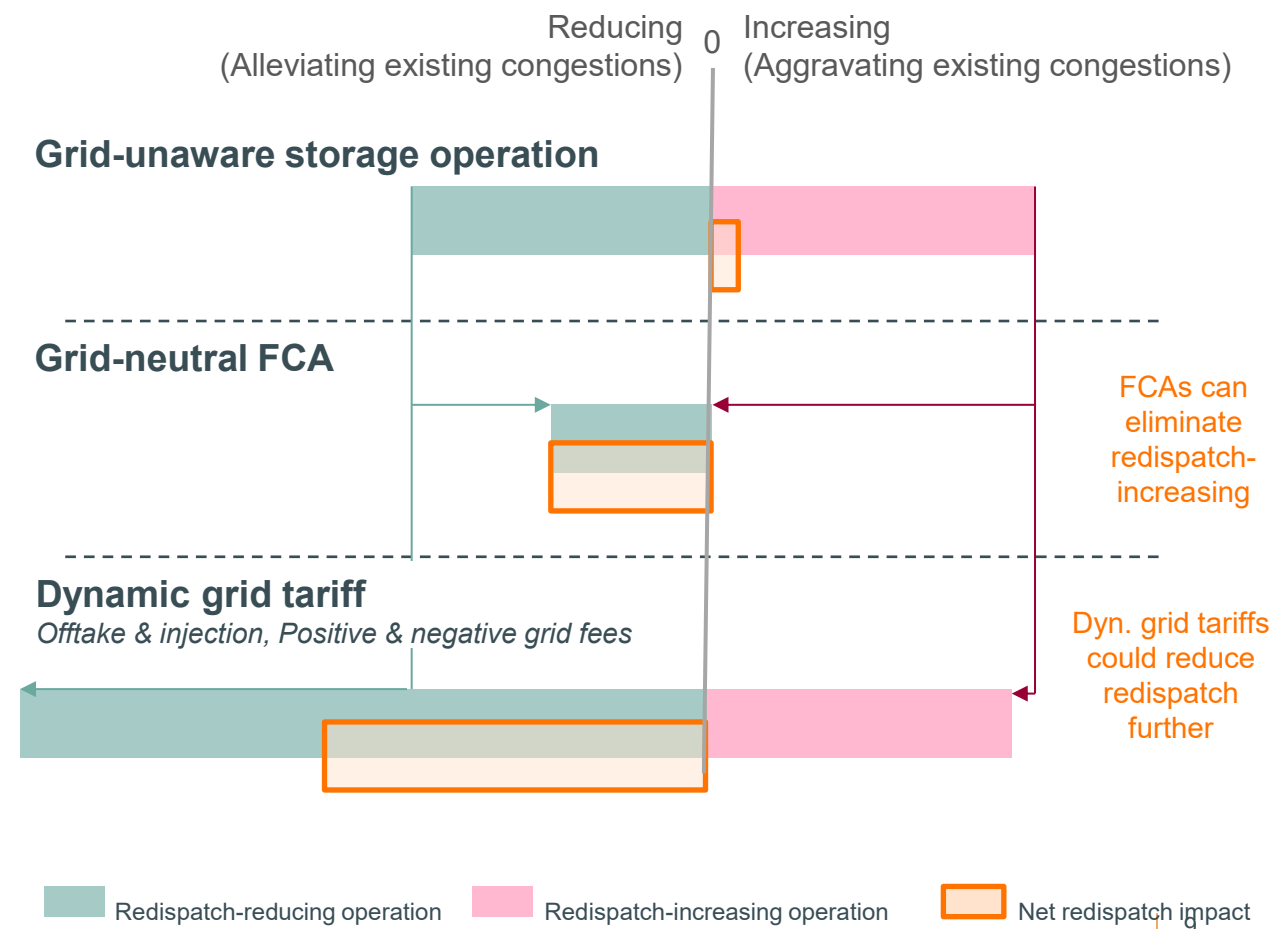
Reducing
(Alleviating existing congestions)

0

Increasing
(Aggravating existing congestions)

Grid-unaware storage operation

Grid-neutral FCA

FCAs can eliminate redispatch-increasing

Dynamic grid tariff
Offtake & injection, Positive & negative grid fees

Dyn. grid tariffs could reduce redispatch further

Redispatch-reducing operation

Redispatch-increasing operation

Net redispatch impact